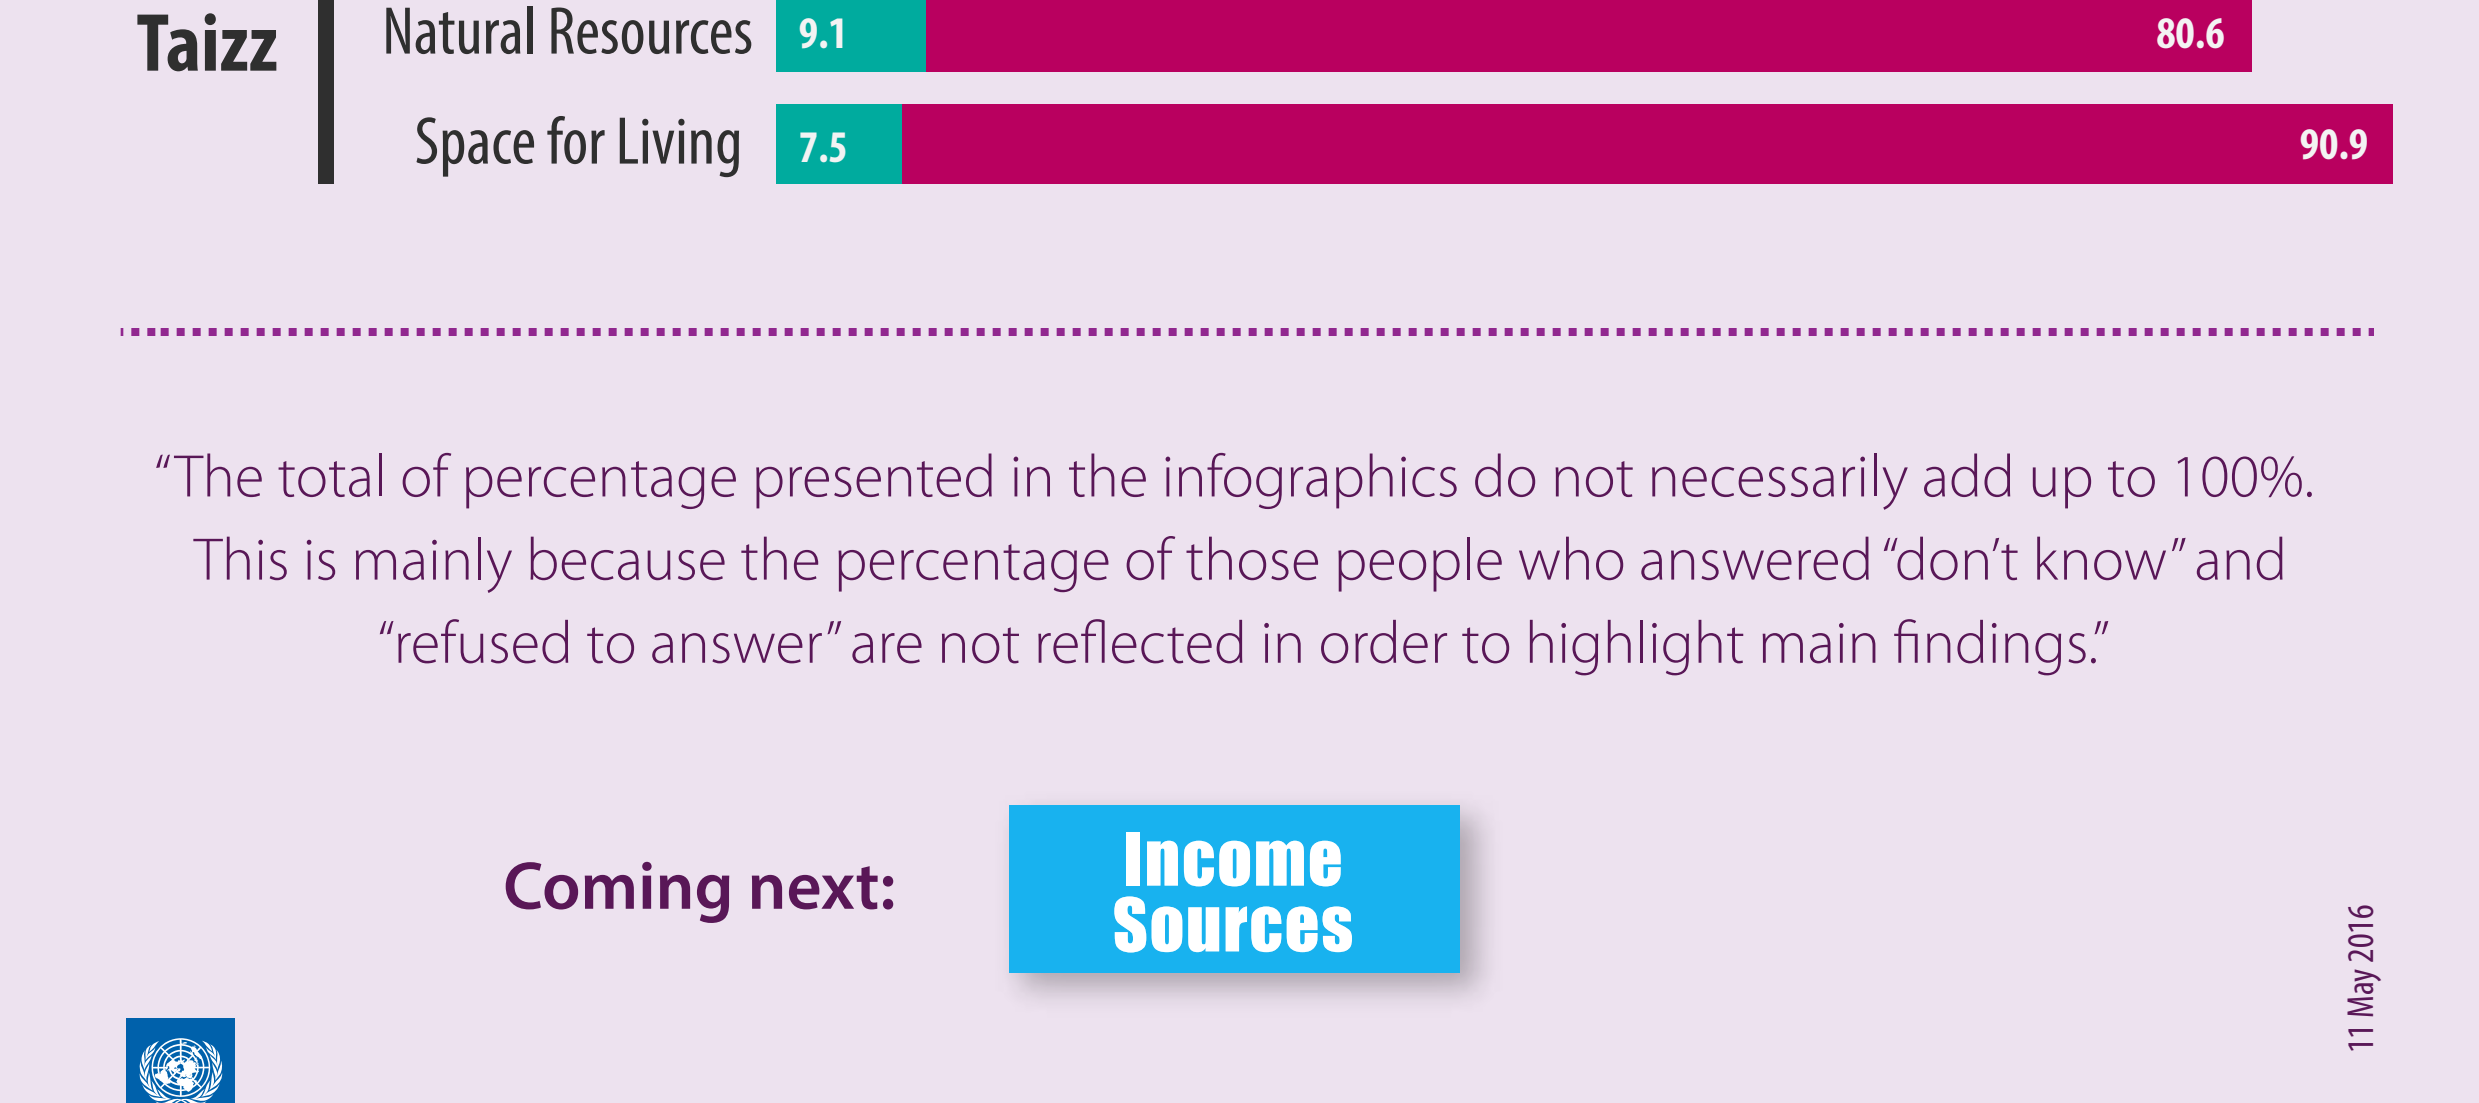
Taizz

Natural Resources 9.1 80.6

Space for Living 7.5 90.9

“The total of percentage presented in the infographics do not necessarily add up to 100%. This is mainly because the percentage of those people who answered “don’t know” and “refused to answer” are not reflected in order to highlight main findings.”

Coming next:

Income Sources

11 May 2016